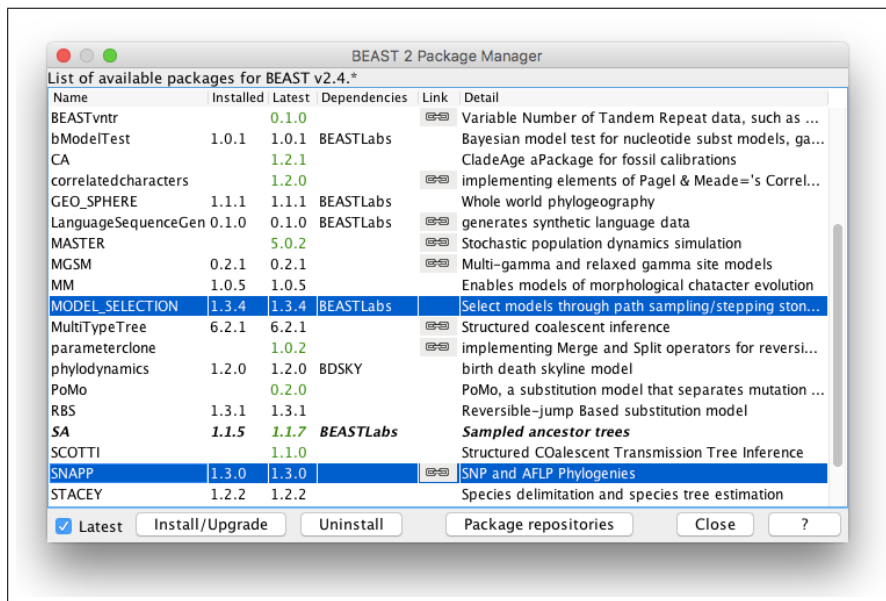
BEAST 2 Package Manager

List of available packages for BEAST v2.4.*

| Name | Installed | Latest | Dependencies | Link | Detail |
|---|---|---|---|---|---|
| BEASTvntr | | 0.1.0 | | | Variable Number of Tandem Repeat data, such as ... |
| bModelTest | 1.0.1 | 1.0.1 | BEASTLabs | | Bayesian model test for nucleotide subst models, ga... |
| CA | | 1.2.1 | | | CladeAge aPackage for fossil calibrations |
| correlatedcharacters | | 1.2.0 | | | implementing elements of Pagel & Meade='s Correl... |
| GEO_SPHERE | 1.1.1 | 1.1.1 | BEASTLabs | | Whole world phylogeography |
| LanguageSequenceGen | 0.1.0 | 0.1.0 | BEASTLabs | | generates synthetic language data |
| MASTER | | 5.0.2 | | | Stochastic population dynamics simulation |
| MGSM | 0.2.1 | 0.2.1 | | | Multi-gamma and relaxed gamma site models |
| MM | 1.0.5 | 1.0.5 | | | Enables models of morphological chatacter evolution |
| MODEL_SELECTION | 1.3.4 | 1.3.4 | BEASTLabs | | Select models through path sampling/stepping ston... |
| MultiTypeTree | 6.2.1 | 6.2.1 | | | Structured coalescent inference |
| parameterclone | | 1.0.2 | | | implementing Merge and Split operators for reversi... |
| phylodynamics | 1.2.0 | 1.2.0 | BDSKY | | birth death skyline model |
| PoMo | | 0.2.0 | | | PoMo, a substitution model that separates mutation ... |
| RBS | 1.3.1 | 1.3.1 | | | Reversible-jump Based substitution model |
| ***SA*** | ***1.1.5*** | ***1.1.7*** | ***BEASTLabs*** | | ***Sampled ancestor trees*** |
| SCOTTI | | 1.1.0 | | | Structured COalescent Transmission Tree Inference |
| SNAPP | 1.3.0 | 1.3.0 | | | SNP and AFLP Phylogenies |
| STACEY | 1.2.2 | 1.2.2 | | | Species delimitation and species tree estimation |

Latest | Install/Upgrade | Uninstall | Package repositories | Close | ?